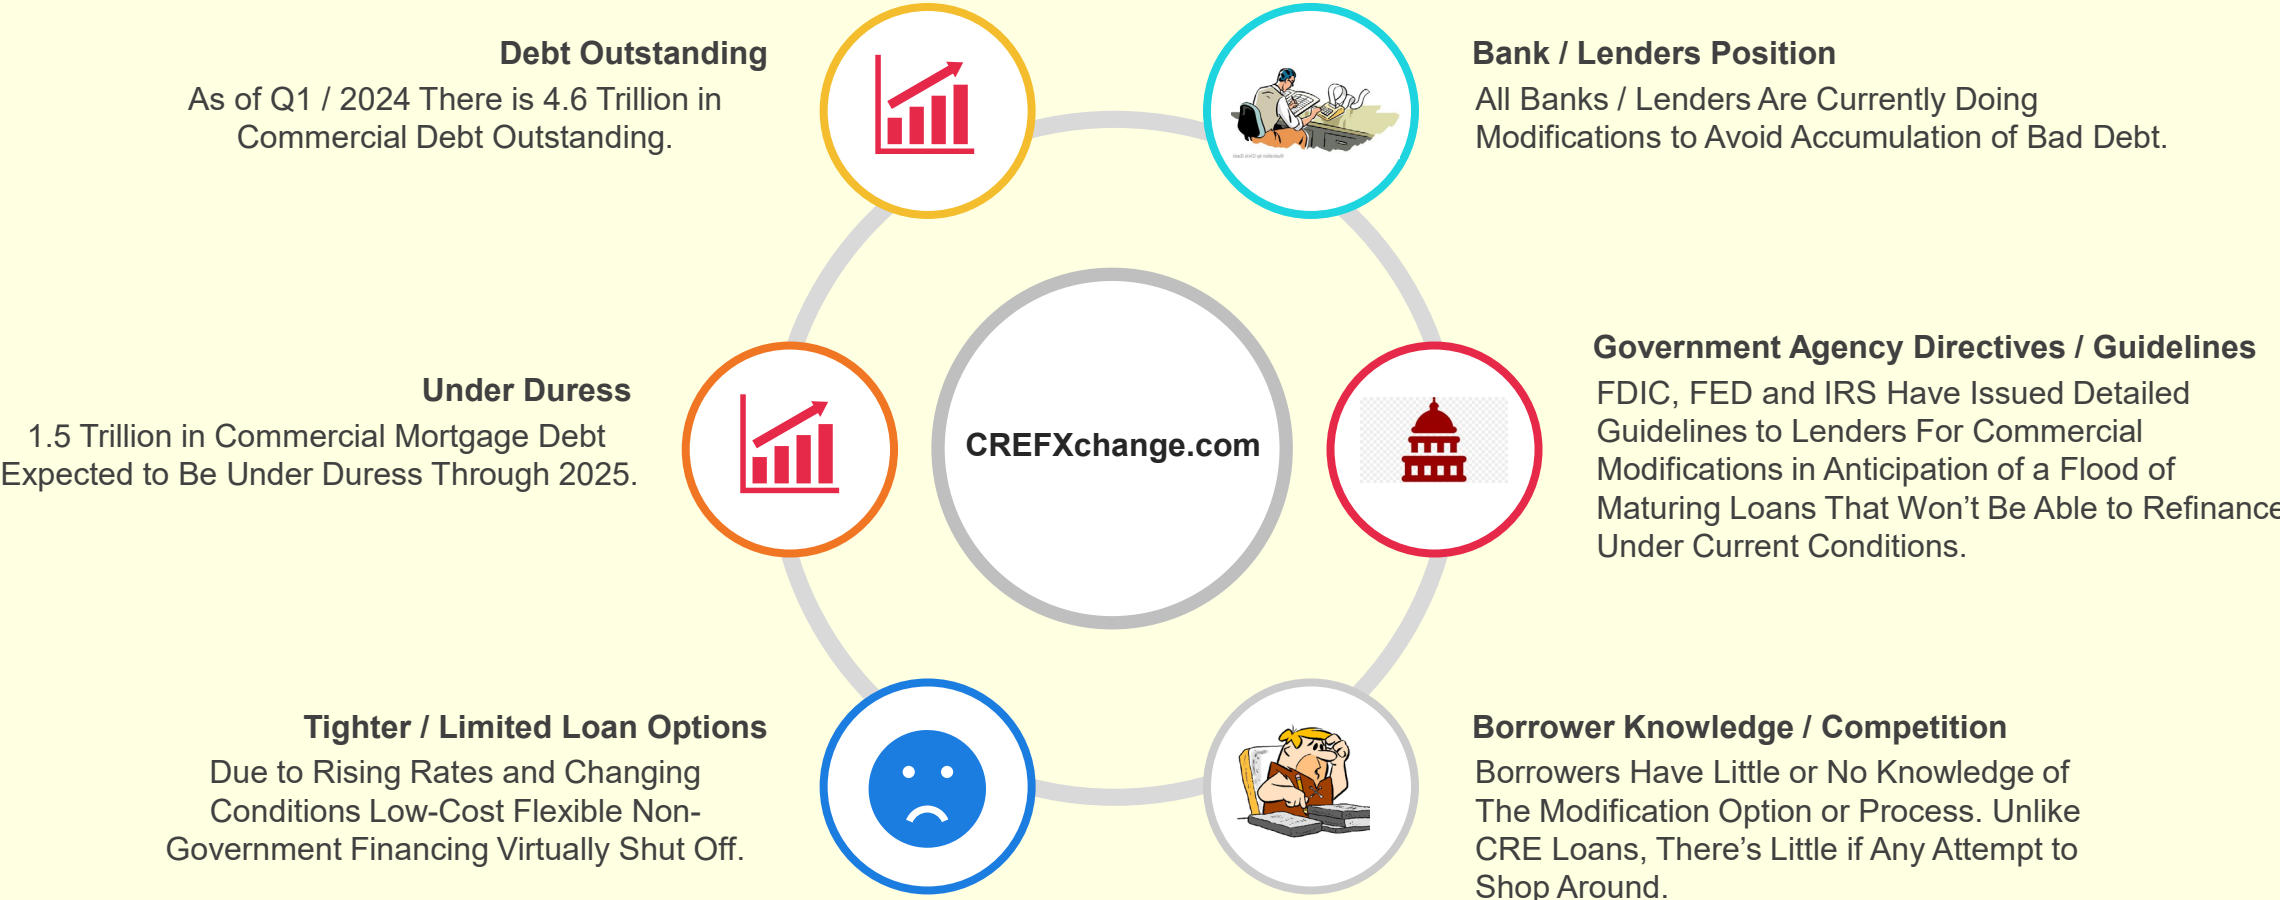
Debt Outstanding
As of Q1 / 2024 There is 4.6 Trillion in Commercial Debt Outstanding.

Bank / Lenders Position
All Banks / Lenders Are Currently Doing Modifications to Avoid Accumulation of Bad Debt.

Under Duress
1.5 Trillion in Commercial Mortgage Debt Expected to Be Under Duress Through 2025.

CREFXchange.com

Government Agency Directives / Guidelines
FDIC, FED and IRS Have Issued Detailed Guidelines to Lenders For Commercial Modifications in Anticipation of a Flood of Maturing Loans That Won't Be Able to Refinance Under Current Conditions.

Tighter / Limited Loan Options
Due to Rising Rates and Changing Conditions Low-Cost Flexible Non-Government Financing Virtually Shut Off.

Borrower Knowledge / Competition
Borrowers Have Little or No Knowledge of The Modification Option or Process. Unlike CRE Loans, There's Little if Any Attempt to Shop Around.